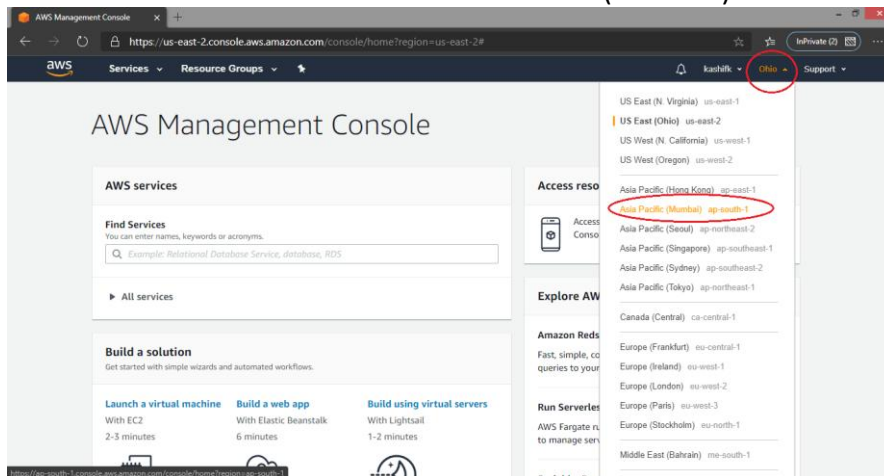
AWS Management Console ×

https://us-east-2.console.aws.amazon.com/console/home?region=us-east-2#

InPrivate (2)

aws Services Resource Groups

kashifk Ohio Support

AWS Management Console

AWS services

Find Services
You can enter names, keywords or acronyms.

Example: Relational Database Service, database, RDS

All services

Build a solution
Get started with simple wizards and automated workflows.

Launch a virtual machine
With EC2
2-3 minutes

Build a web app
With Elastic Beanstalk
6 minutes

Build using virtual servers
With Lightsail
1-2 minutes

Access reso

Access
Conso

Explore AW

Amazon Reds
Fast, simple, co
queries to your

Run Serverles
AWS Fargate ru
to manage serv

US East (N. Virginia) us-east-1
US East (Ohio) us-east-2
US West (N. California) us-west-1
US West (Oregon) us-west-2
Asia Pacific (Hong Kong) ap-east-1
Asia Pacific (Mumbai) ap-south-1
Asia Pacific (Seoul) ap-northeast-2
Asia Pacific (Singapore) ap-southeast-1
Asia Pacific (Sydney) ap-southeast-2
Asia Pacific (Tokyo) ap-northeast-1
Canada (Central) ca-central-1
Europe (Frankfurt) eu-central-1
Europe (Ireland) eu-west-1
Europe (London) eu-west-2
Europe (Paris) eu-west-3
Europe (Stockholm) eu-north-1
Middle East (Bahrain) me-south-1

https://ap-south-1.console.aws.amazon.com/console/home?region=ap-south-1